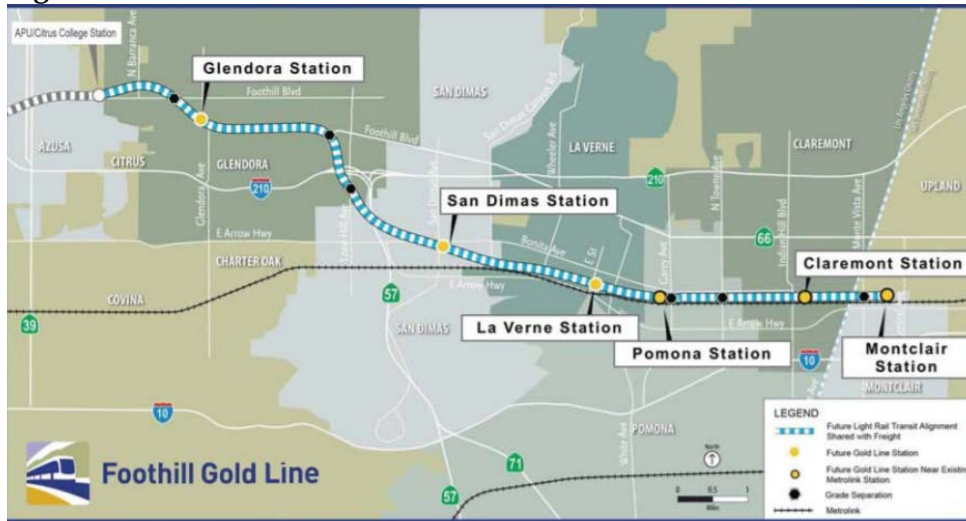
APU/Citrus College Station

N Barranca Ave

Glendora Station

Foothill Blvd

SAN DIMAS

Foothill Blvd

San Dimas Canyon Rd

Wheeler Ave

LA VERNE

CLAREMONT

AZUSA

CITRUS

GLENDORA

210

210

UPLAND

Glendora Ave

San Dimas Station

Lone Hill Ave

E Arrow Hwy

Bonita Ave

N Towne Ave

Indian Hill Blvd

Monte Vista Ave

66

CHARTER OAK

E St

Garey Ave

Claremont Station

57

E Arrow Hwy

COVINA

39

SAN DIMAS

La Verne Station

E Arrow Hwy

Pomona Station

10

Montclair Station

MONTCLAIR

10

POMONA

White Ave

71

57

Foothill Gold Line

North

0 0.5 1 Miles

LEGEND

Future Light Rail Transit Alignment Shared with Freight

Future Gold Line Station

Future Gold Line Station Near Existin Metrolink Station

Grade Separation

Metrolink